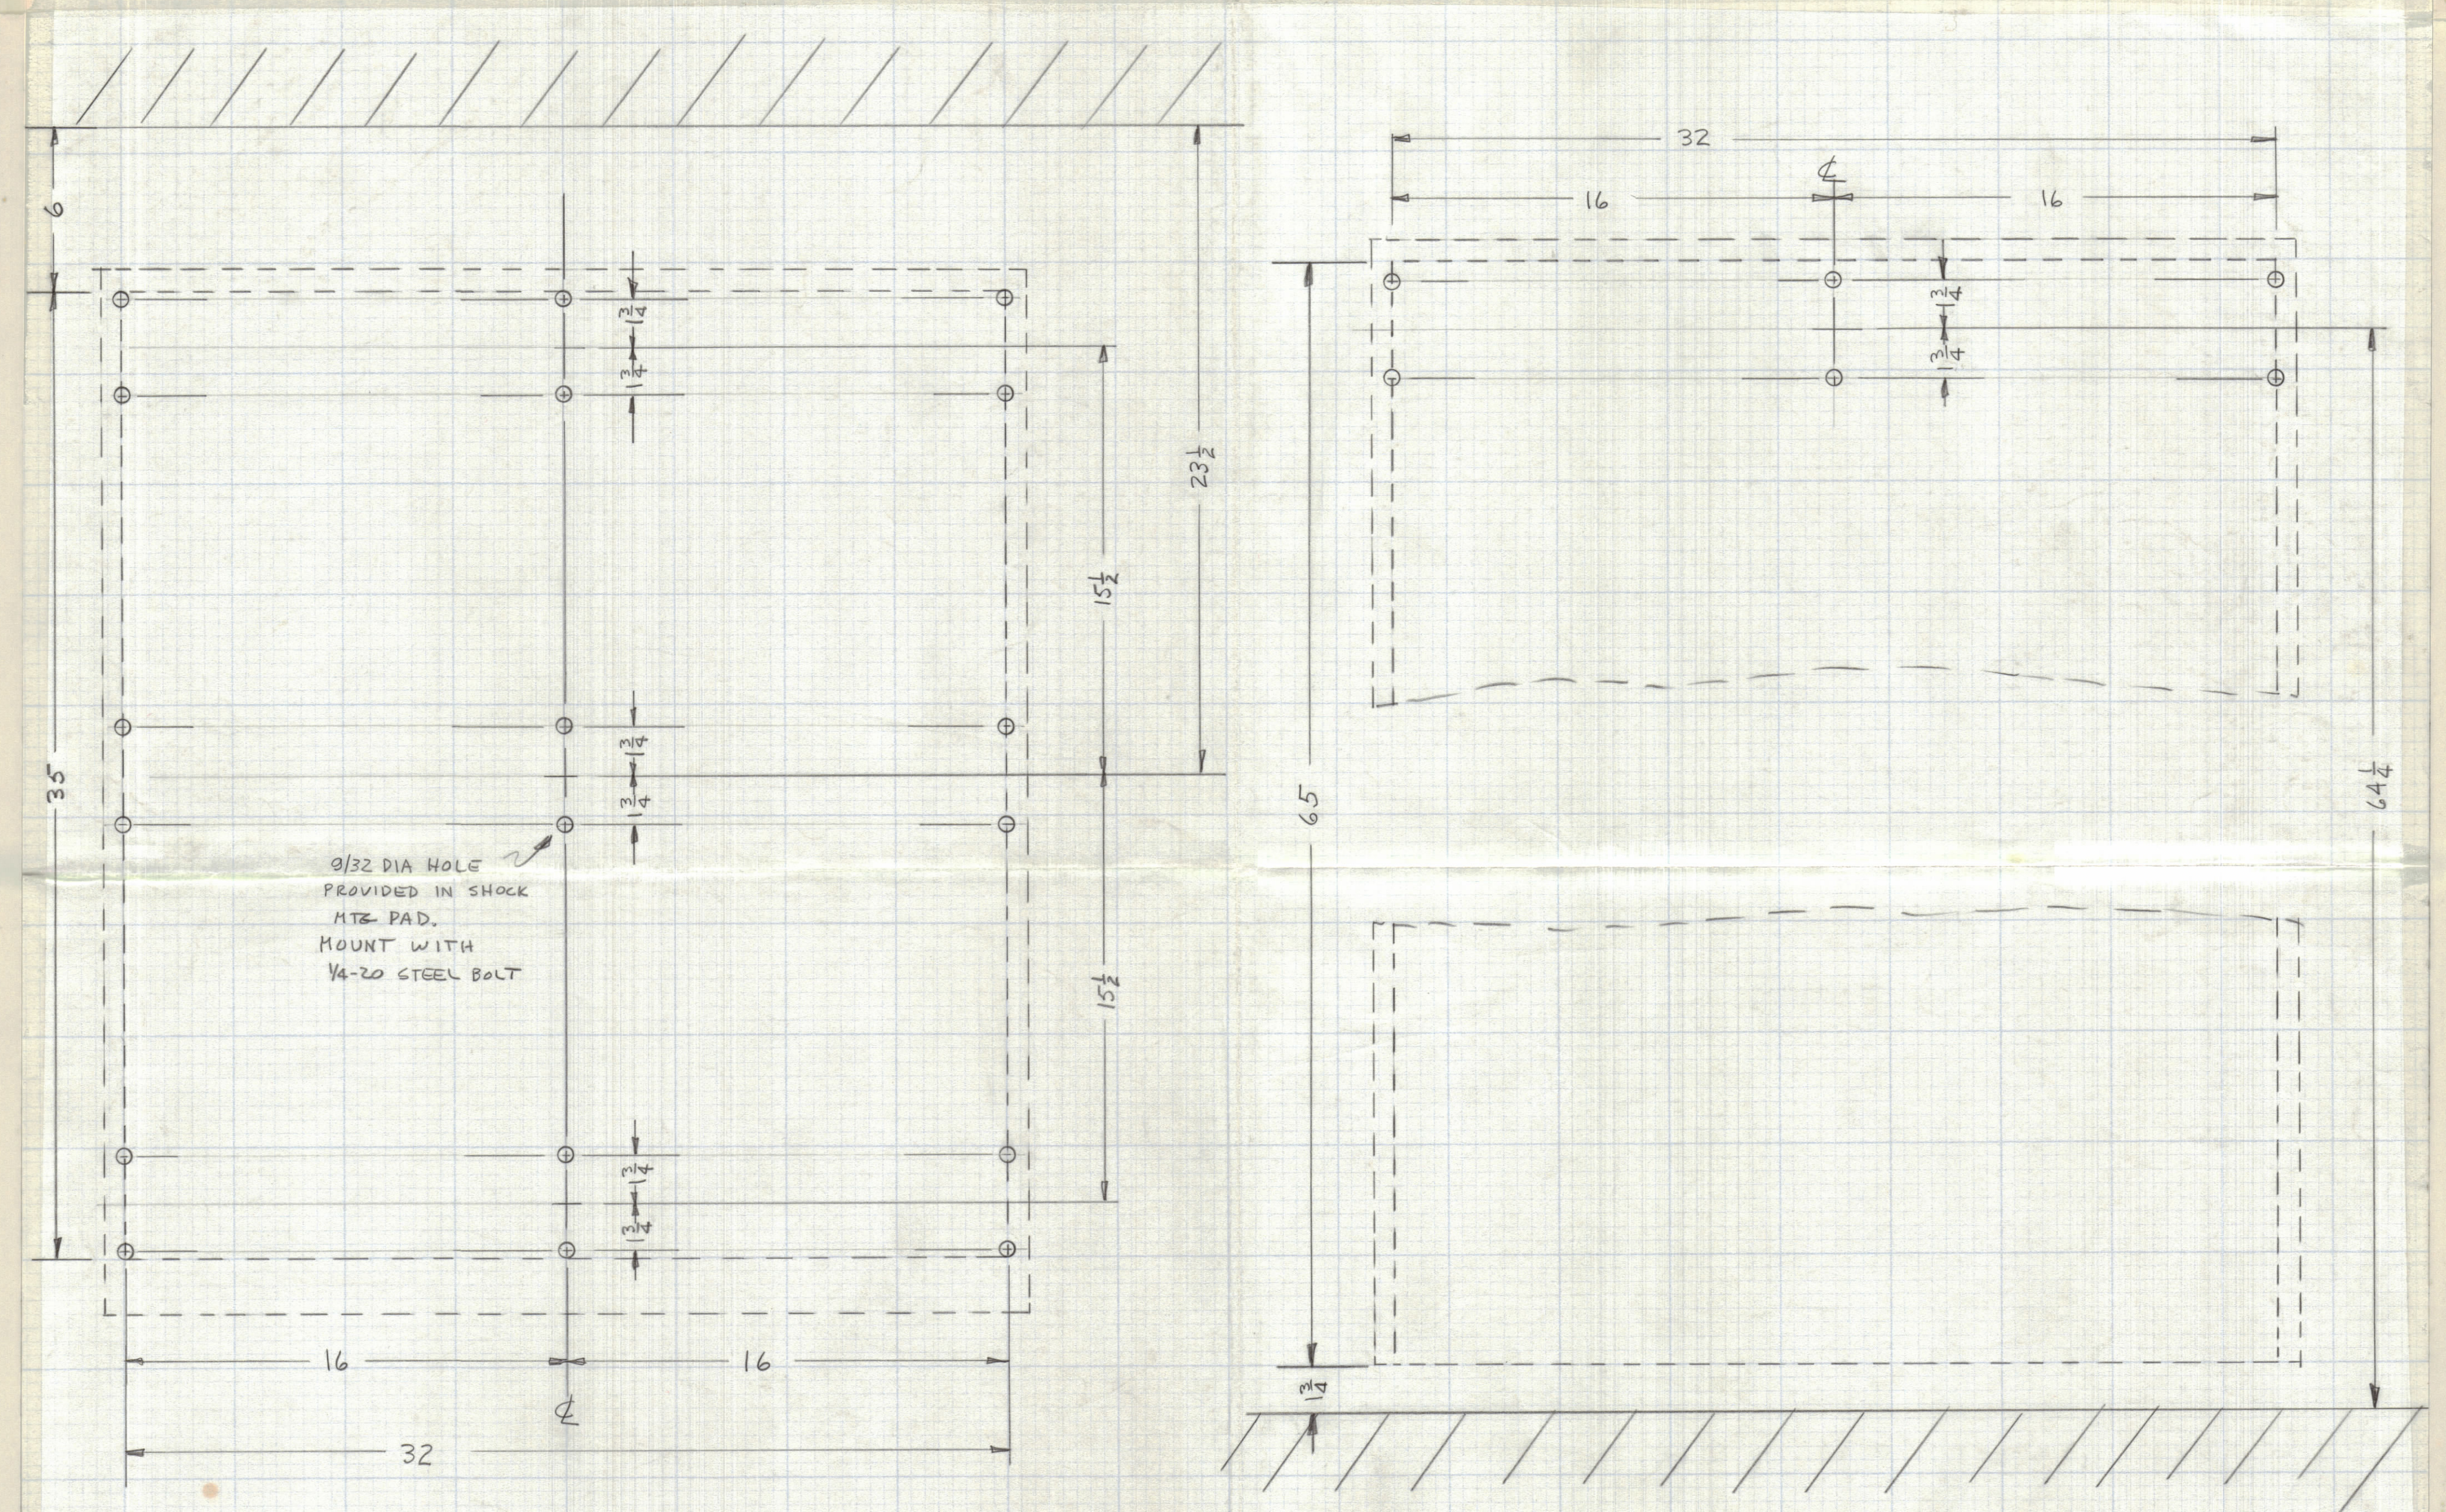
6

$1\frac{3}{4}$

$1\frac{3}{4}$

$23\frac{1}{2}$

$15\frac{1}{2}$

$1\frac{3}{4}$

$1\frac{3}{4}$

35

9/32 DIA HOLE PROVIDED IN SHOCK MTG PAD. MOUNT WITH 1/4-20 STEEL BOLT

$15\frac{1}{2}$

$1\frac{3}{4}$

$1\frac{3}{4}$

16

16

℄

32

32

℄

16

16

$1\frac{3}{4}$

$1\frac{3}{4}$

65

$64\frac{1}{4}$

$1\frac{3}{4}$